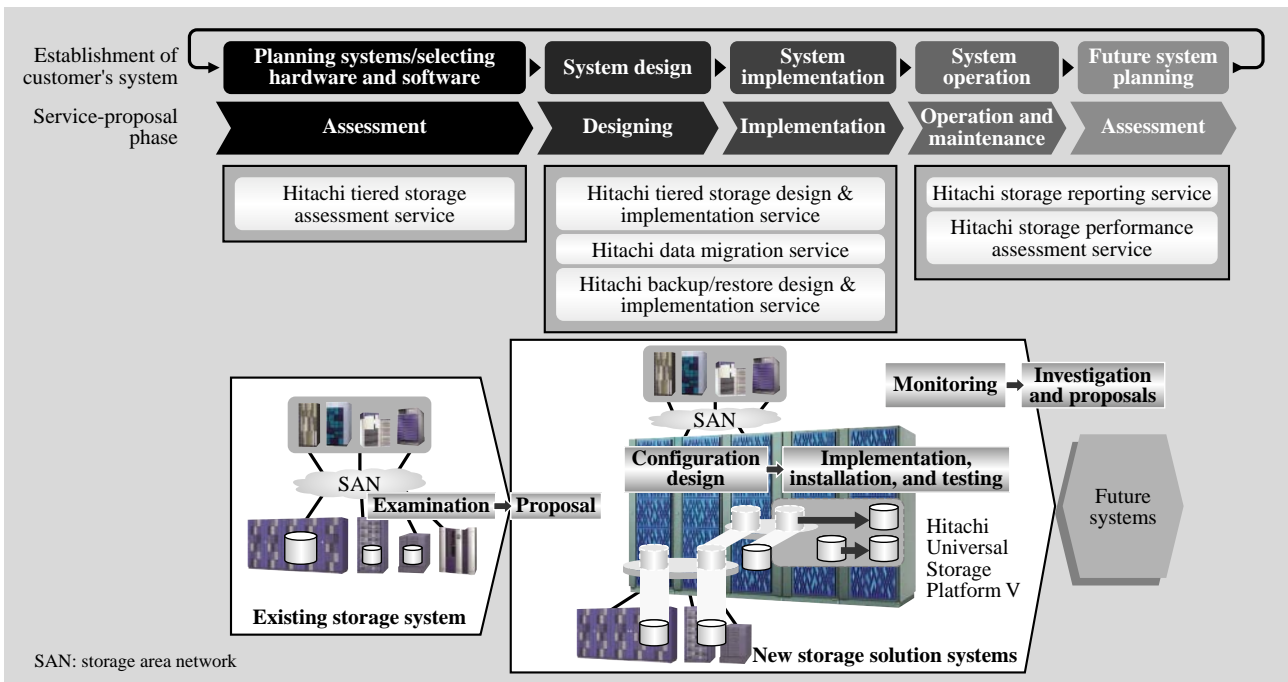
Establishment of customer's system

Planning systems/selecting hardware and software

System design

System implementation

System operation

Future system planning

Service-proposal phase

Assessment

Designing

Implementation

Operation and maintenance

Assessment

Hitachi tiered storage assessment service

Hitachi tiered storage design & implementation service

Hitachi data migration service

Hitachi backup/restore design & implementation service

Hitachi storage reporting service

Hitachi storage performance assessment service

SAN

Examination

Proposal

Existing storage system

SAN

Monitoring

Investigation and proposals

Configuration design

Implementation, installation, and testing

Hitachi Universal Storage Platform V

New storage solution systems

Future systems

SAN: storage area network